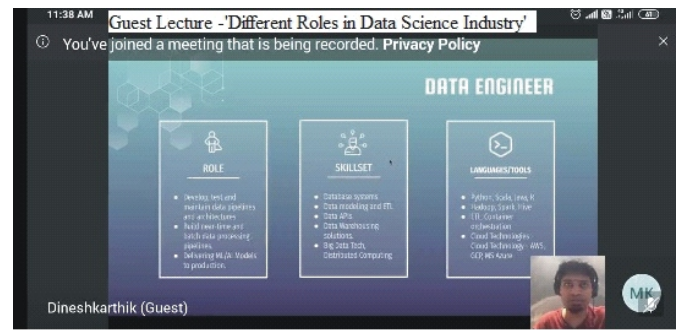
11:38 AM

Guest Lecture -'Different Roles in Data Science Industry'

You've joined a meeting that is being recorded. Privacy Policy

DATA ENGINEER

ROLE

- Develop, test and maintain data pipelines and architectures
- Build real-time and batch data processing pipelines.
- Delivering ML/AI Models to production.

SKILLSET

- Database systems
- Data modeling and ETL
- Data APIs
- Data Warehousing solutions.
- Big Data Tech, Distributed Computing

LANGUAGES/TOOLS

- Python, Scala, Java, R
- Hadoop, Spark, Hive
- ETL, Container orchestration
- Cloud Technologies Cloud Technology - AWS, GCP, MS Azure

Dineshkarthik (Guest)

MK